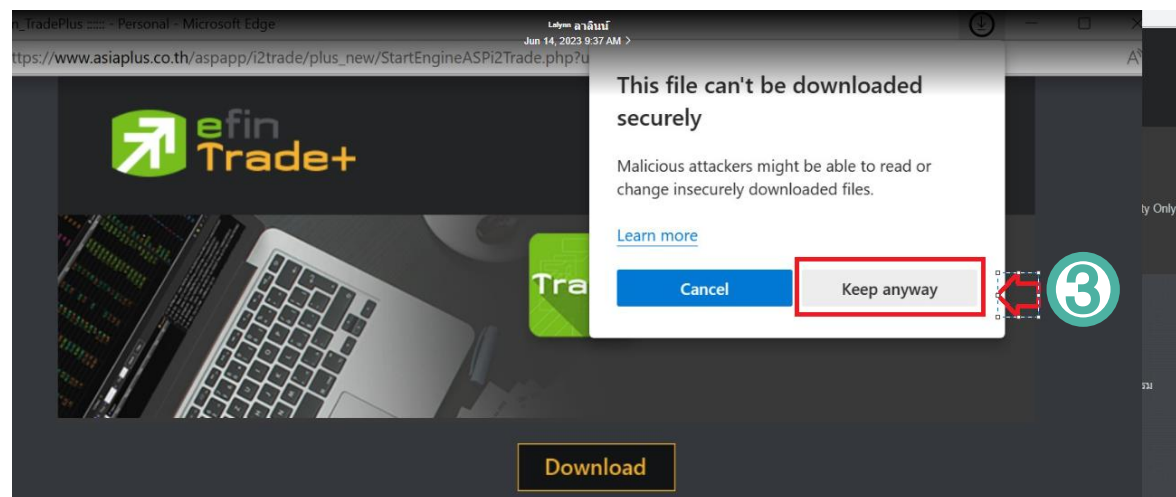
n_TradePlus :::: - Personal - Microsoft Edge

Lalynn ลาลินน์
Jun 14, 2023 9:37 AM >

https://www.asiaplus.co.th/aspapp/i2trade/plus_new/StartEngineASPi2Trade.php?u

efin
Trade+

Tra

This file can't be downloaded securely

Malicious attackers might be able to read or change insecurely downloaded files.

Learn more

Cancel

Keep anyway

3

ty Only

รม

Download